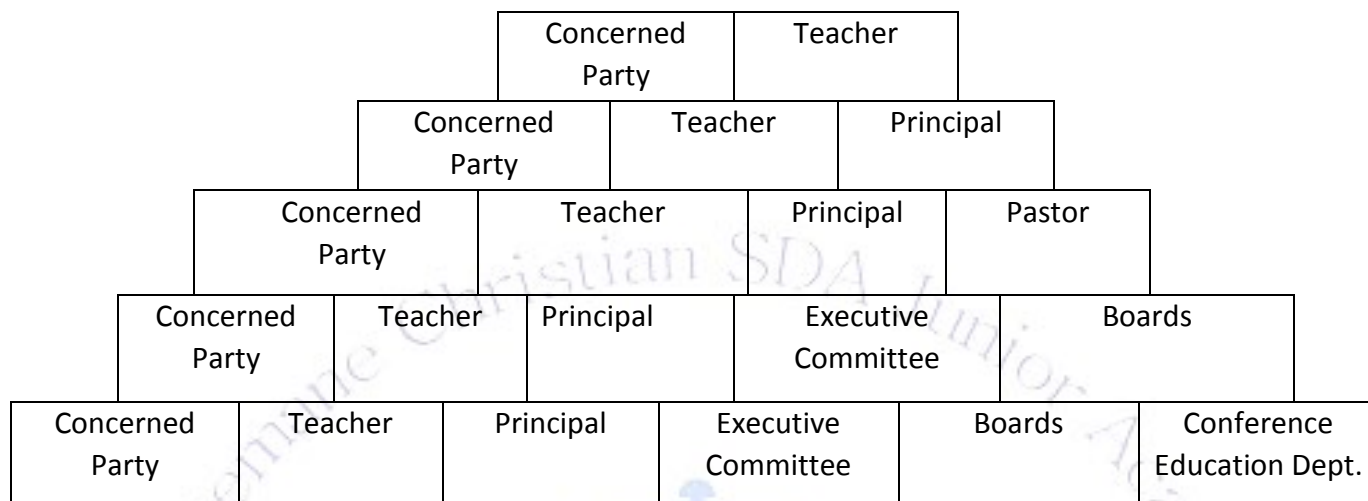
| Concerned Party | Teacher |
|---|---|

| Concerned Party | Teacher | Principal |
|---|---|---|

| Concerned Party | Teacher | Principal | Pastor |
|---|---|---|---|

| Concerned Party | Teacher | Principal | Executive Committee | Boards |
|---|---|---|---|---|

| Concerned Party | Teacher | Principal | Executive Committee | Boards | Conference Education Dept. |
|---|---|---|---|---|---|

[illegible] Christian SDA Junior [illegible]